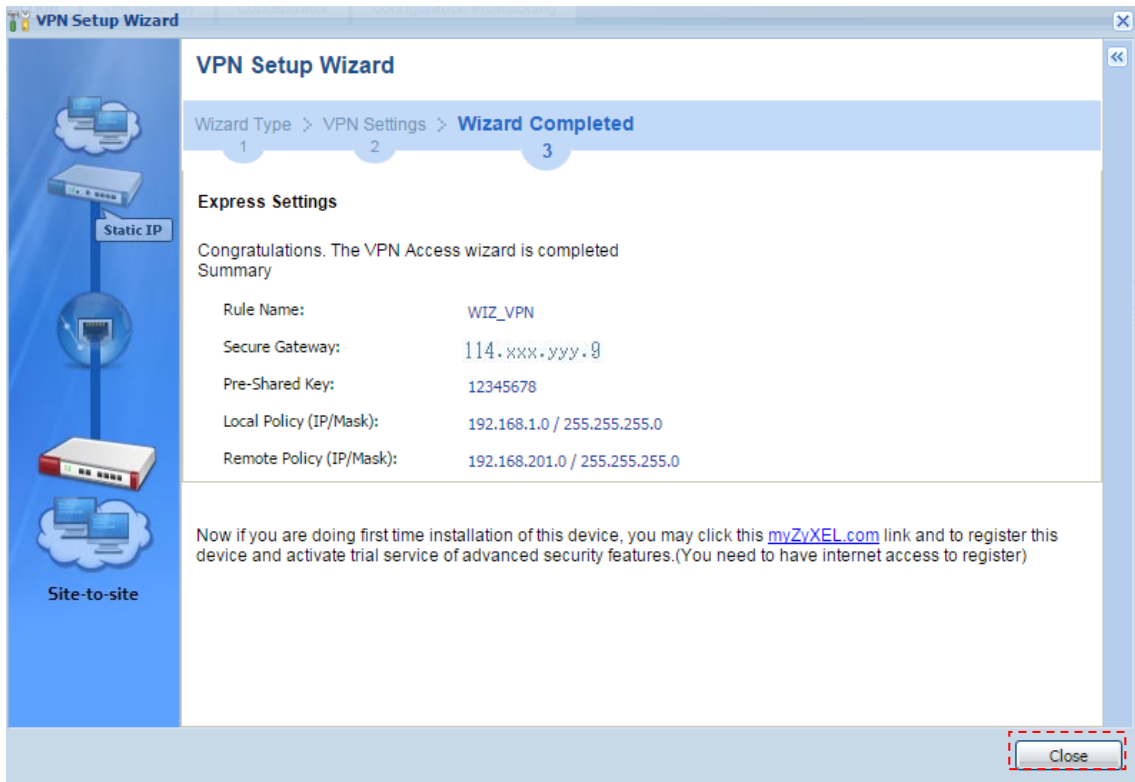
VPN Setup Wizard

Static IP

Site-to-site

VPN Setup Wizard

Wizard Type 1 > VPN Settings 2 > Wizard Completed 3

Express Settings

Congratulations. The VPN Access wizard is completed
Summary

| | |
|---|---|
| Rule Name: | WIZ_VPN |
| Secure Gateway: | 114.xxx.yyy.9 |
| Pre-Shared Key: | 12345678 |
| Local Policy (IP/Mask): | 192.168.1.0 / 255.255.255.0 |
| Remote Policy (IP/Mask): | 192.168.201.0 / 255.255.255.0 |

Now if you are doing first time installation of this device, you may click this myZyXEL.com link and to register this device and activate trial service of advanced security features.(You need to have internet access to register)

Close